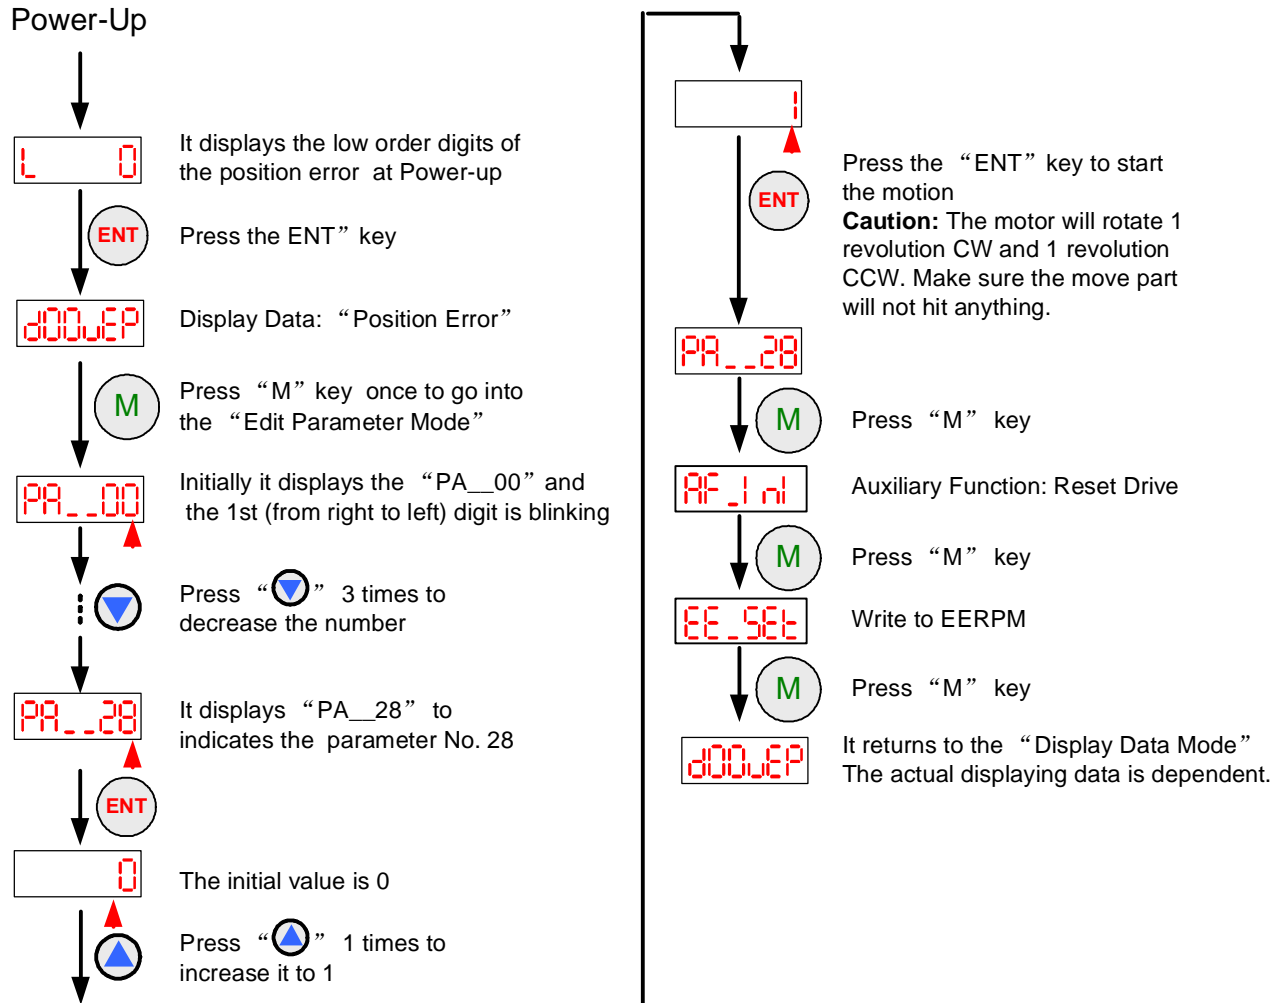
Power-Up

L 0

It displays the low order digits of the position error at Power-up

ENT

Press the ENT” key

d00uEP

Display Data: “Position Error”

M

Press “M” key once to go into the “Edit Parameter Mode”

PA\_\_00

Initially it displays the “PA\_\_00” and the 1st (from right to left) digit is blinking

Press “ ” 3 times to decrease the number

PA\_\_28

It displays “PA\_\_28” to indicates the parameter No. 28

ENT

0

The initial value is 0

Press “ ” 1 times to increase it to 1

1

ENT

Press the “ENT” key to start the motion
**Caution:** The motor will rotate 1 revolution CW and 1 revolution CCW. Make sure the move part will not hit anything.

PA\_\_28

M

Press “M” key

AF\_I nI

Auxiliary Function: Reset Drive

M

Press “M” key

EE\_SEt

Write to EERPM

M

Press “M” key

d00uEP

It returns to the “Display Data Mode”
The actual displaying data is dependent.